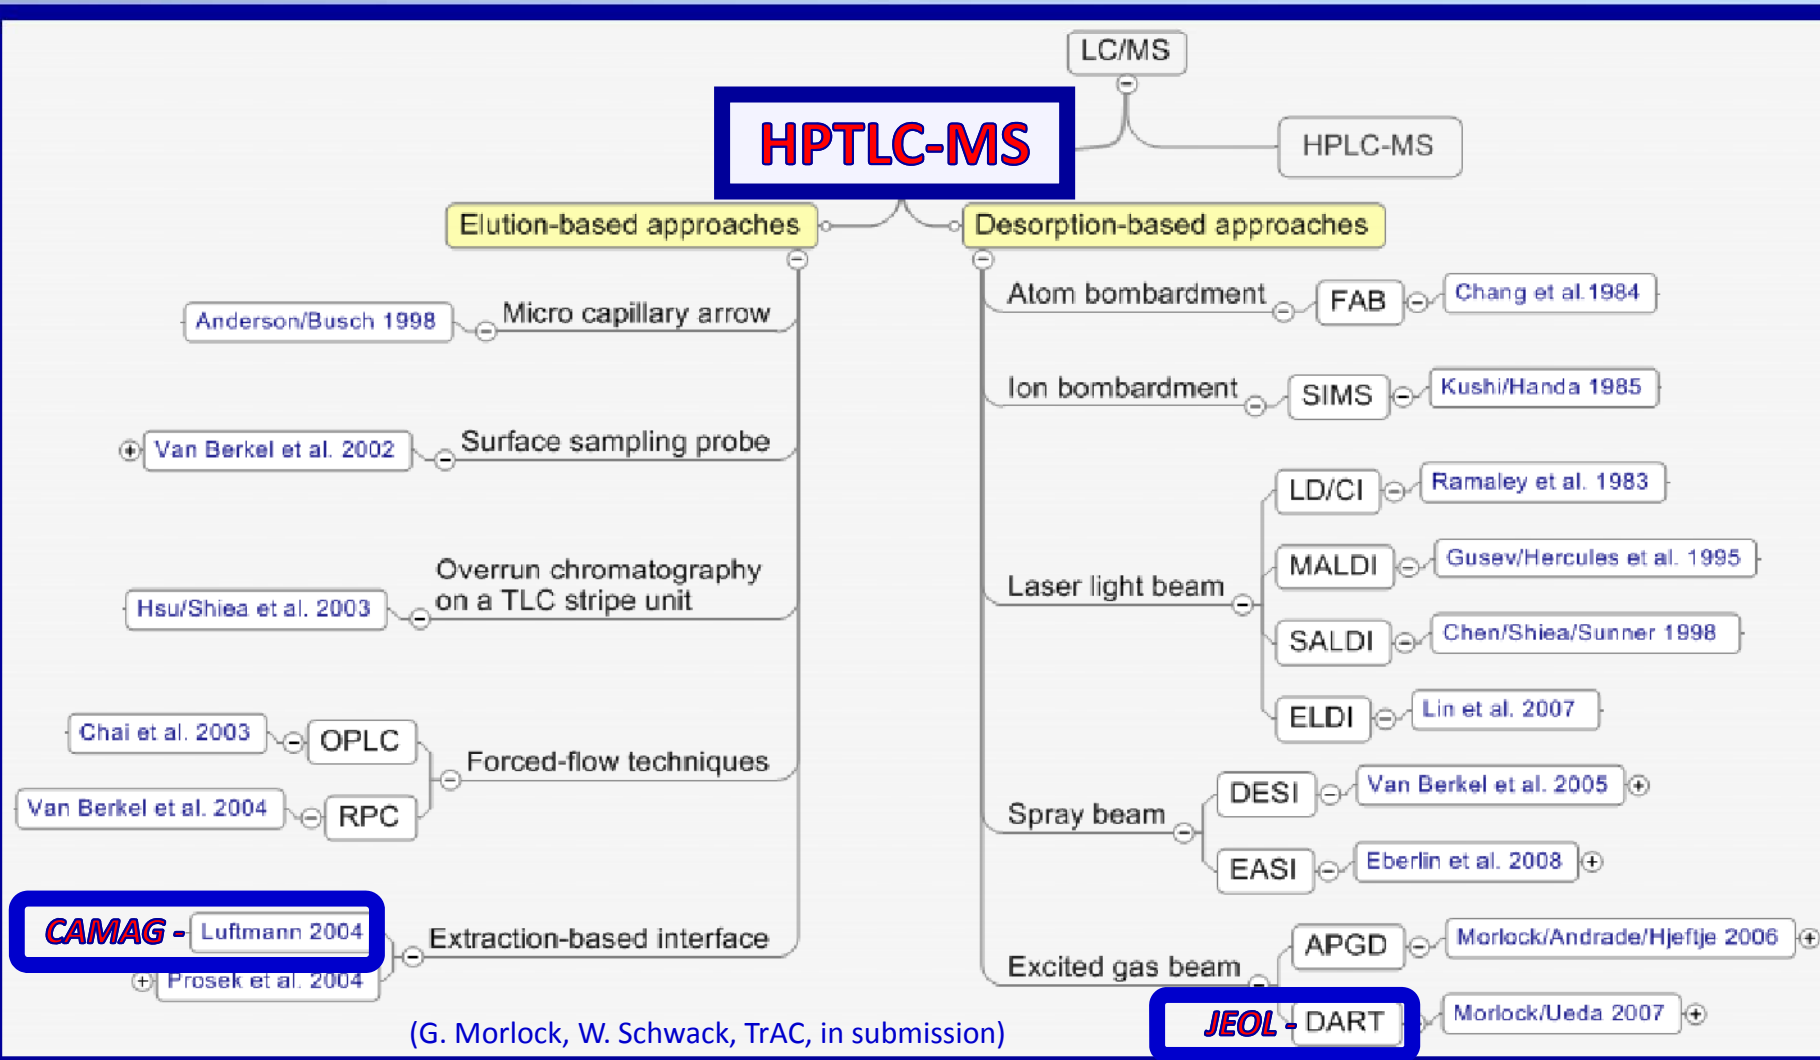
LC/MS

HPTLC-MS

HPLC-MS

Elution-based approaches

Desorption-based approaches

Anderson/Busch 1998

Micro capillary arrow

Van Berkel et al. 2002

Surface sampling probe

Hsu/Shiea et al. 2003

Overrun chromatography on a TLC stripe unit

Chai et al. 2003

OPLC

Van Berkel et al. 2004

RPC

Forced-flow techniques

CAMAG - Luftmann 2004

Prosek et al. 2004

Extraction-based interface

Atom bombardment

FAB

Chang et al.1984

Ion bombardment

SIMS

Kushi/Handa 1985

LD/CI

Ramaley et al. 1983

MALDI

Gusev/Hercules et al. 1995

Laser light beam

SALDI

Chen/Shiea/Sunner 1998

ELDI

Lin et al. 2007

DESI

Van Berkel et al. 2005

Spray beam

EASI

Eberlin et al. 2008

APGD

Morlock/Andrade/Hjeftje 2006

Excited gas beam

JEOL - DART

Morlock/Ueda 2007

(G. Morlock, W. Schwack, TrAC, in submission)